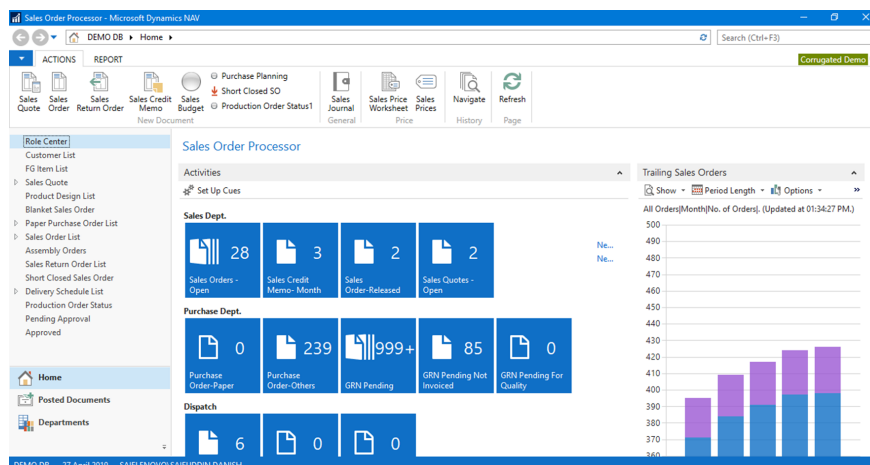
Sales Order Processor - Microsoft Dynamics NAV

DEMO DB ▸ Home ▸

Search (Ctrl+F3)

ACTIONS REPORT

Corrugated Demo

Sales Quote
Sales Order
Sales Return Order
Sales Credit Memo
Sales Budget
Purchase Planning
Short Closed SO
Production Order Status1
New Document
Sales Journal
General
Sales Price Worksheet
Sales Prices
Price
Navigate
History
Refresh
Page

Role Center
Customer List
FG Item List
Sales Quote
Product Design List
Blanket Sales Order
Paper Purchase Order List
Sales Order List
Assembly Orders
Sales Return Order List
Short Closed Sales Order
Delivery Schedule List
Production Order Status
Pending Approval
Approved

Home
Posted Documents
Departments

Sales Order Processor

Activities

Set Up Cues

Sales Dept.

28 Sales Orders - Open
3 Sales Credit Memo- Month
2 Sales Order-Released
2 Sales Quotes - Open

Ne...
Ne...

Purchase Dept.

0 Purchase Order-Paper
239 Purchase Order-Others
999+ GRN Pending
85 GRN Pending Not Invoiced
0 GRN Pending For Quality

Dispatch

6
0
0

Trailing Sales Orders

Show ▾ Period Length ▾ Options ▾

All Orders|Month|No. of Orders|. (Updated at 01:34:27 PM.)

500
490
480
470
460
450
440
430
420
410
400
390
380
370
360

DEMO DB 27 April 2019 SAIFENOVOL\SAIFUDDIN.DANISH